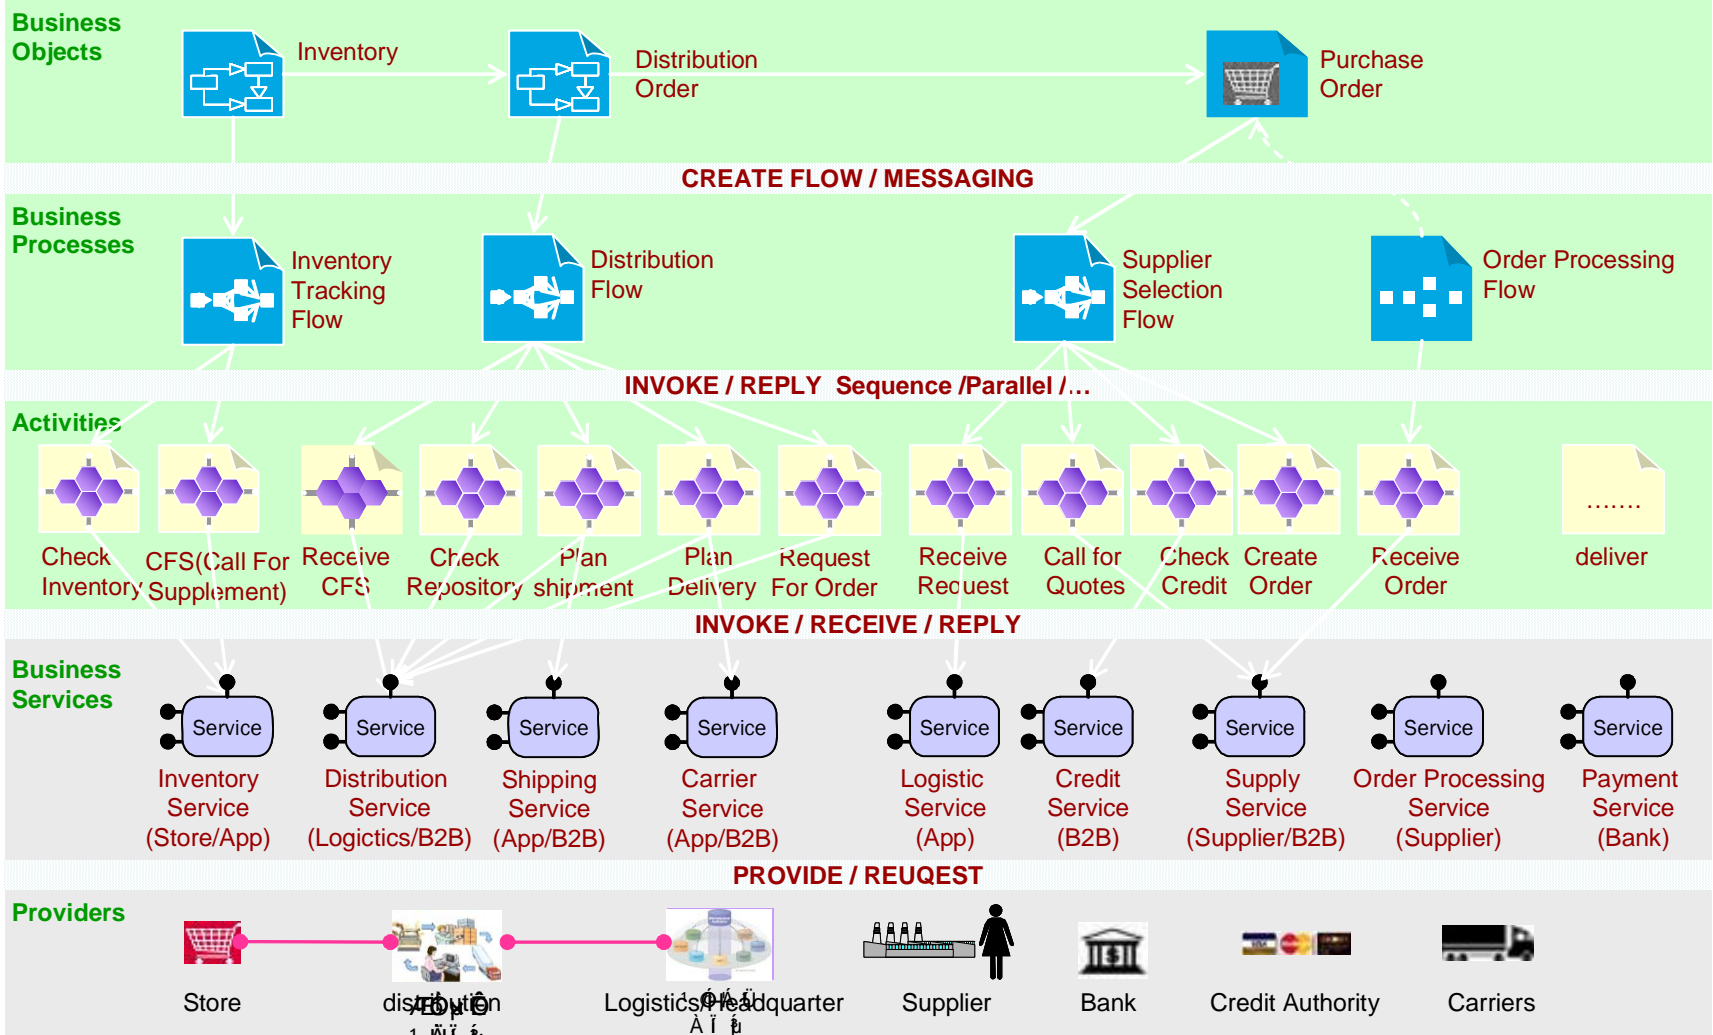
Business Objects

Inventory

Distribution Order

Purchase Order

CREATE FLOW / MESSAGING

Business Processes

Inventory Tracking Flow

Distribution Flow

Supplier Selection Flow

Order Processing Flow

INVOKE / REPLY Sequence /Parallel /…

Activities

Check Inventory

CFS(Call For Supplement)

Receive CFS

Check Repository

Plan shipment

Plan Delivery

Request For Order

Receive Request

Call for Quotes

Check Credit

Create Order

Receive Order

…….

deliver

INVOKE / RECEIVE / REPLY

Business Services

Service
Inventory Service (Store/App)

Service
Distribution Service (Logictics/B2B)

Service
Shipping Service (App/B2B)

Service
Carrier Service (App/B2B)

Service
Logistic Service (App)

Service
Credit Service (B2B)

Service
Supply Service (Supplier/B2B)

Service
Order Processing Service (Supplier)

Service
Payment Service (Bank)

PROVIDE / REUQEST

Providers

Store

distribution

Logistics Headquarter

Supplier

Bank

Credit Authority

Carriers